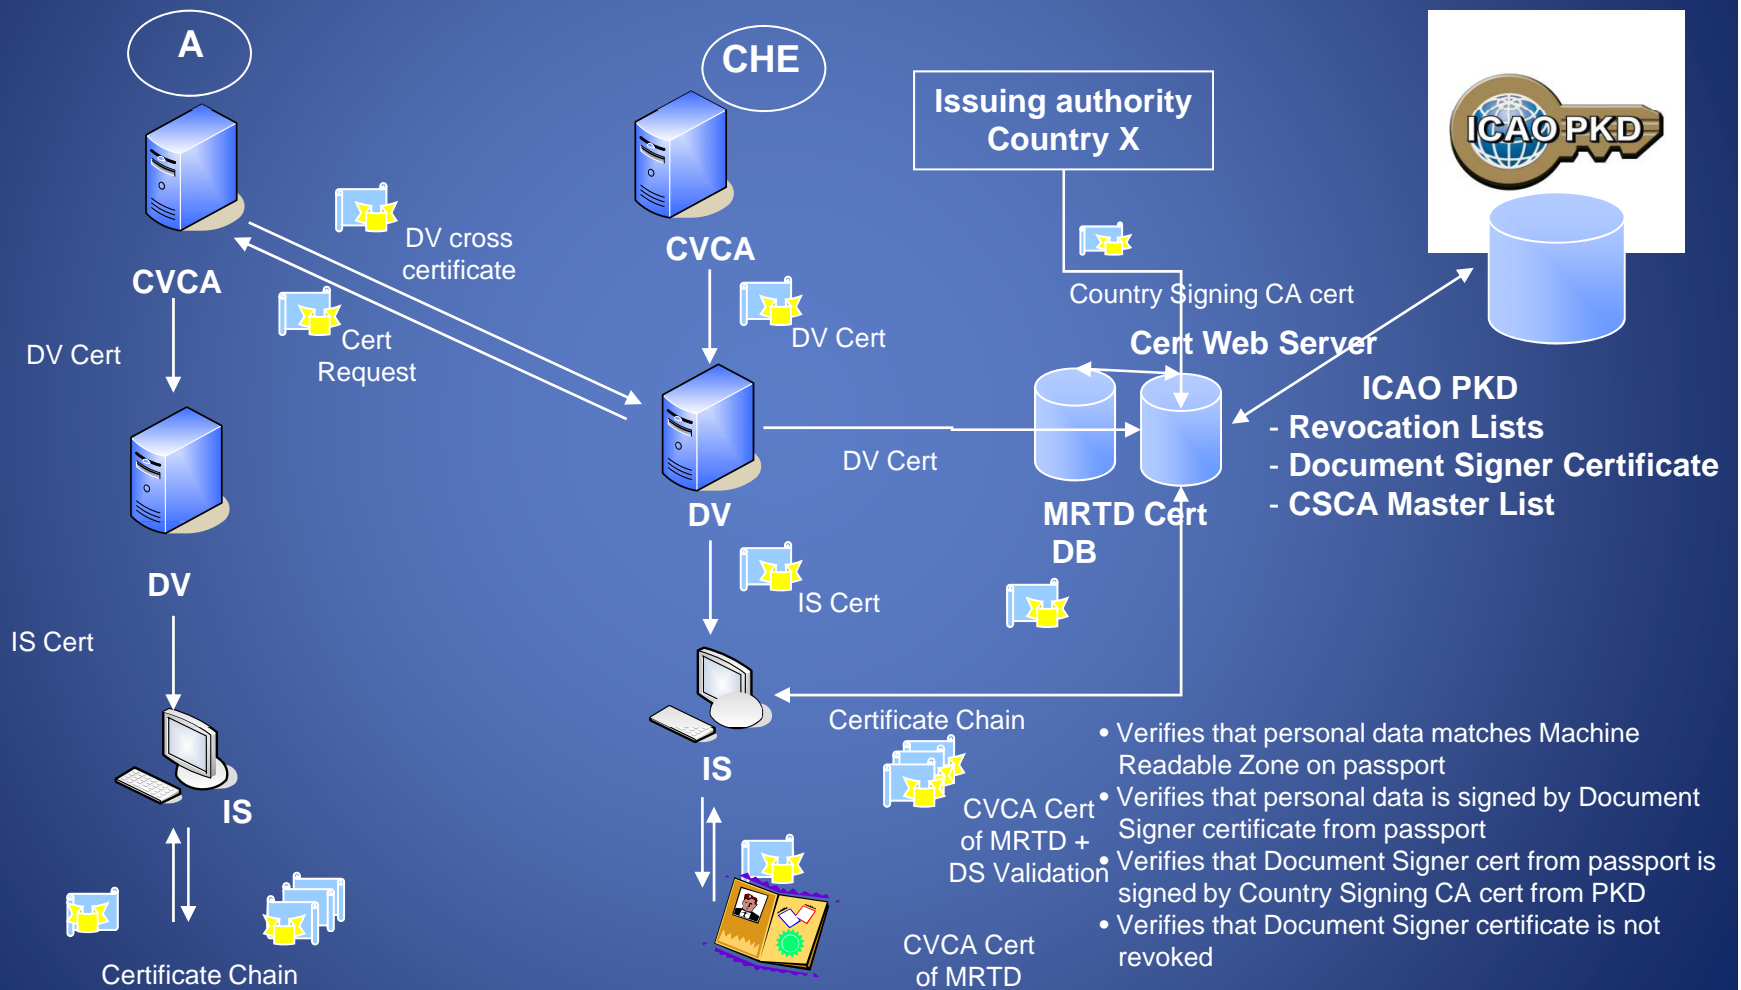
A

CVCA

DV Cert

DV

IS Cert

IS

Certificate Chain

DV cross certificate

Cert Request

CHE

CVCA

DV Cert

DV

IS Cert

IS

Certificate Chain

CVCA Cert of MRTD + DS Validation

CVCA Cert of MRTD

Issuing authority Country X

Country Signing CA cert

Cert Web Server

DV Cert

MRTD Cert DB

ICAO PKD

ICAO PKD
- Revocation Lists
- Document Signer Certificate
- CSCA Master List

• Verifies that personal data matches Machine Readable Zone on passport
• Verifies that personal data is signed by Document Signer certificate from passport
• Verifies that Document Signer cert from passport is signed by Country Signing CA cert from PKD
• Verifies that Document Signer certificate is not revoked